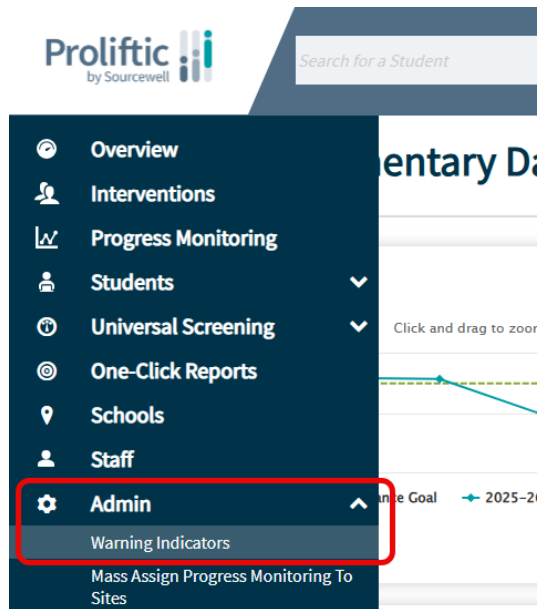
Proliftic
by Sourcewell

Search for a Student

Overview
Interventions
Progress Monitoring
Students
Universal Screening
One-Click Reports
Schools
Staff
Admin
Warning Indicators
Mass Assign Progress Monitoring To Sites

entary Da

Click and drag to zoor

ange Goal 2025–2